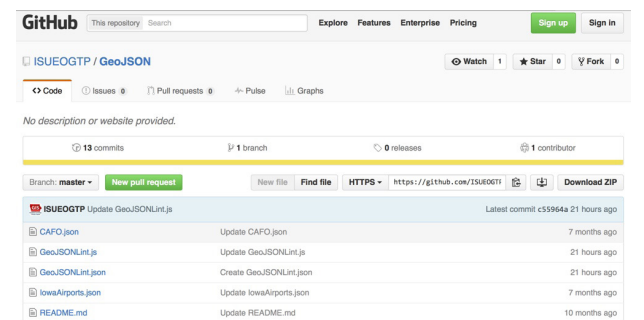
GitHub This repository Search Explore Features Enterprise Pricing Sign up Sign in

ISUEOGTP / GeoJSON

Watch 1 Star 0 Fork 0

Code Issues 0 Pull requests 0 Pulse Graphs

No description or website provided.

13 commits | 1 branch | 0 releases | 1 contributor

Branch: master New pull request New file Find file HTTPS https://github.com/ISUEOGTP Download ZIP

ISUEOGTP Update GeoJSONLint.js Latest commit c55964a 21 hours ago

| | | |
|---|---|---|
| CAFO.json | Update CAFO.json | 7 months ago |
| GeoJSONLint.js | Update GeoJSONLint.js | 21 hours ago |
| GeoJSONLint.json | Create GeoJSONLint.json | 21 hours ago |
| IowaAirports.json | Update IowaAirports.json | 7 months ago |
| README.md | Update README.md | 10 months ago |